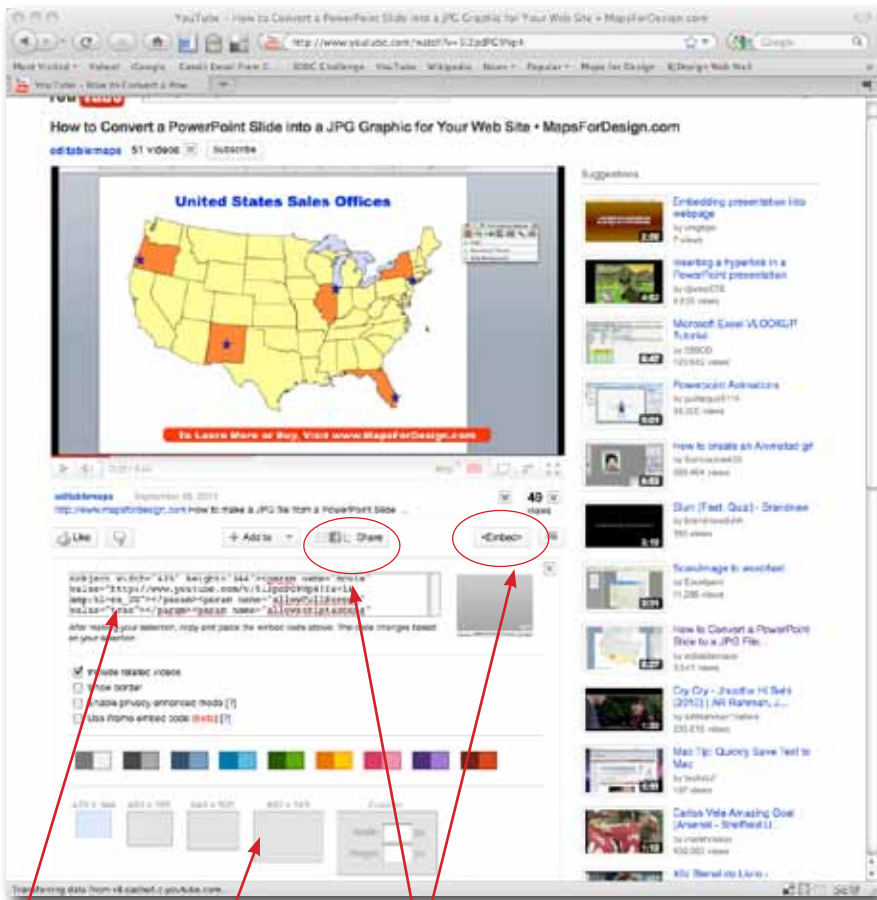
YouTube - How to Convert a PowerPoint Slide into a JPG Graphic for Your Web Site • MapsForDesign.com

http://www.youtube.com/watch?v=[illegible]

Google

Most Visited · Yahoo! · iGoogle · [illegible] · YouTube · Wikipedia · News · Popular · Maps for Design · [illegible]

YouTube - How to Convert a Pow...

How to Convert a PowerPoint Slide into a JPG Graphic for Your Web Site • MapsForDesign.com

editablemaps 51 videos Subscribe

United States Sales Offices

To Learn More or Buy, Visit www.MapsForDesign.com

editablemaps September 08, 2010
http://www.mapsfordesign.com How to make a JPG file from a PowerPoint Slide ...

49 views

Like

Add to

Share

<Embed>

<object width="425" height="344"><param name="movie" value="http://www.youtube.com/v/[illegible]&hl=en_US"></param><param name="allowFullScreen" value="true"></param><param name="allowscriptaccess"

After making your selection, copy and paste the embed code above. The code changes based on your selection.

Include related videos
Show border
Enable privacy-enhanced mode [?]
Use iframe embed code (beta) [?]

425 × 344 480 × 385 640 × 505 960 × 745 Custom

Width px
Height px

Suggestions

Embedding presentation into webpage
Inserting a hyperlink in a PowerPoint presentation
Microsoft Excel VLOOKUP Tutorial
Powerpoint Animations
How to create an Animated gif
Slum (Feat. Quiz) - Grandnee
ScanImage to excelfeed
How to Convert a PowerPoint Slide to a JPG File...
City City - Jhootha Hi Sahi (2010) | AR Rahman, J...
Mac Tip: Quickly Save Text to Mac
Carlos Vela Amazing Goal (Arsenal - Sheffield U...
Kiv Bienal do Livro -

Transferring data from v8.cache4.c.youtube.com...